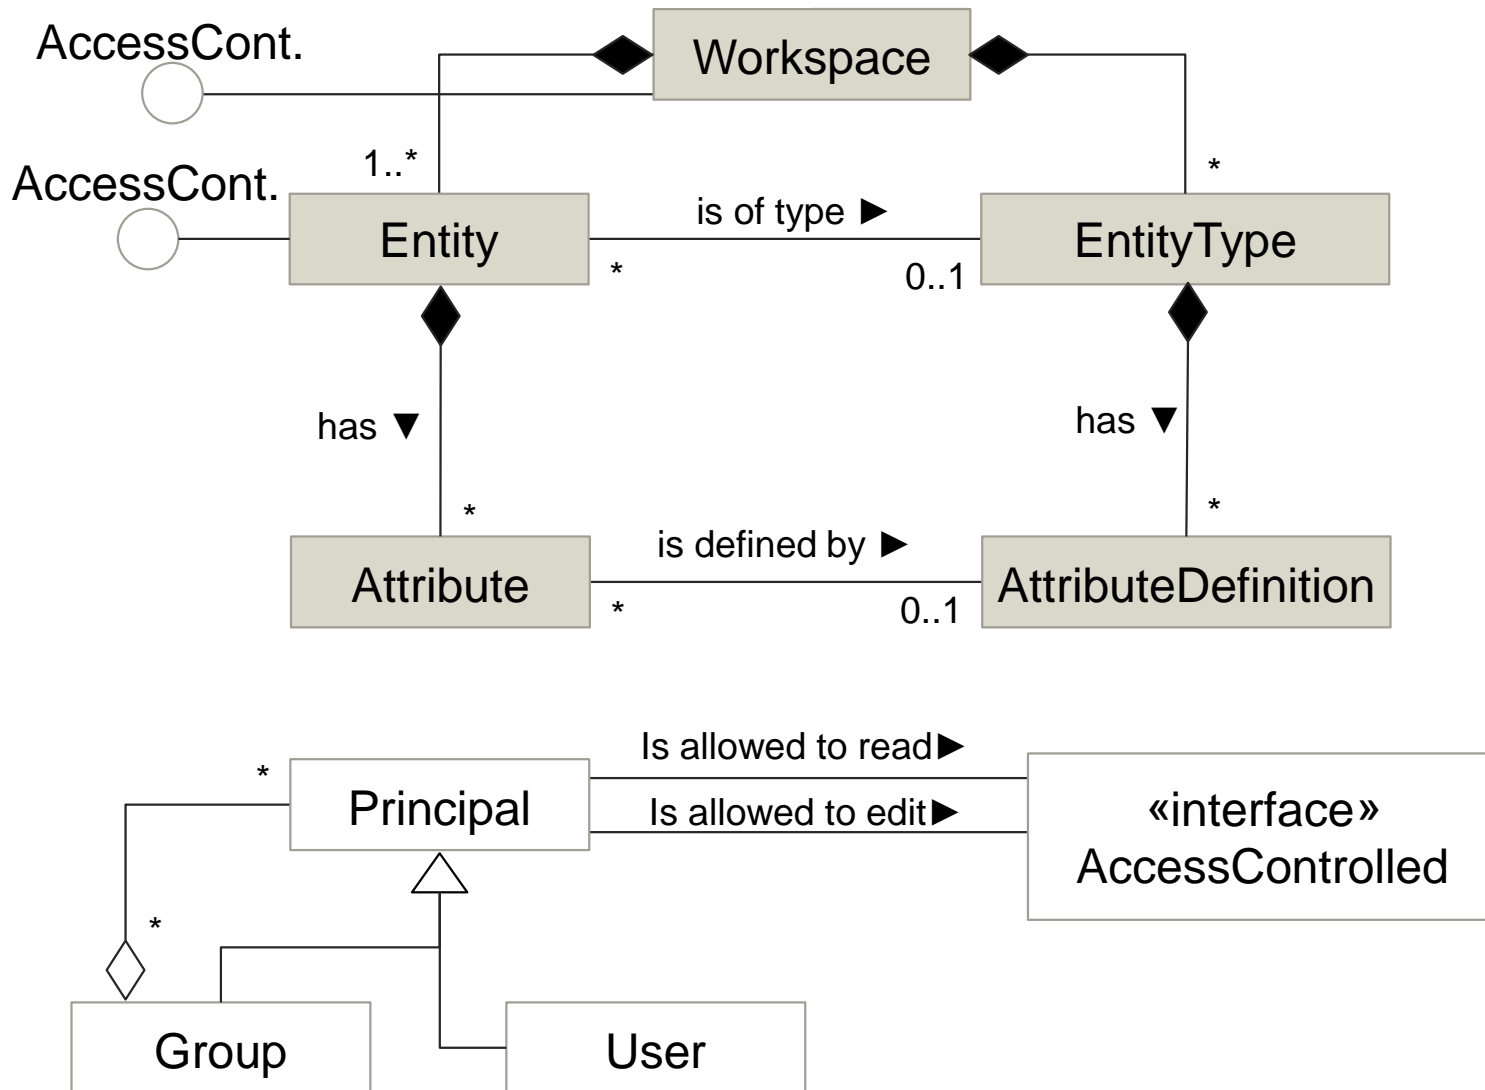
AccessCont.

Workspace

1..*

*

AccessCont.

Entity

is of type ►

EntityType

*

0..1

has ▼

has ▼

*

*

Attribute

is defined by ►

AttributeDefinition

*

0..1

Is allowed to read►

*

Principal

Is allowed to edit►

«interface» AccessControlled

*

Group

User